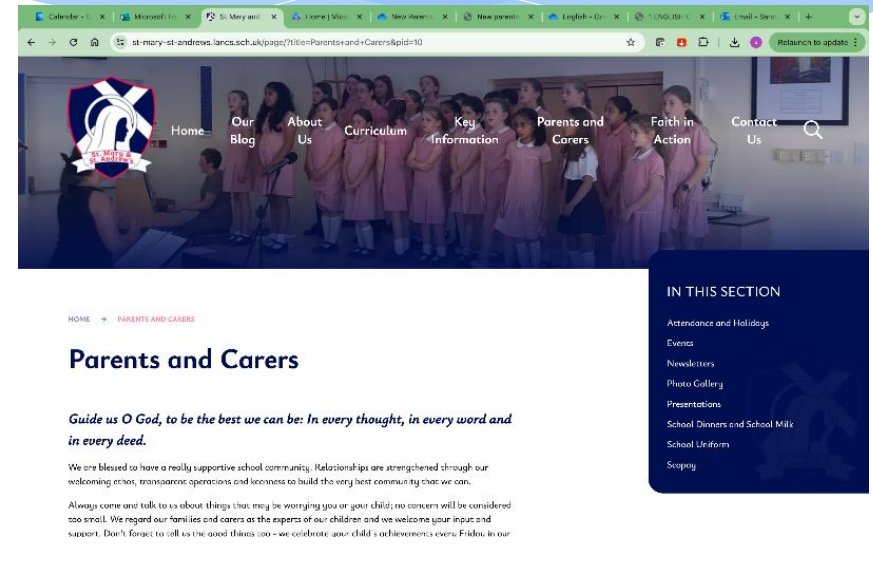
Calendar - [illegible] × Microsoft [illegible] × St Mary and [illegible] × Home | Micr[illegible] × New Parent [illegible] × New parents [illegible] × English - Cro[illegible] × 1 ENGLISH C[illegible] × Email - Sara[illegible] × +

st-mary-st-andrews.lancs.sch.uk/page/?title=Parents+and+Carers&pid=10

Relaunch to update

St. Mary & St. Andrew's

Home Our Blog About Us Curriculum Key Information Parents and Carers Faith in Action Contact Us

HOME → PARENTS AND CARERS

Parents and Carers

Guide us O God, to be the best we can be: In every thought, in every word and in every deed.

We are blessed to have a really supportive school community. Relationships are strengthened through our welcoming ethos, transparent operations and keenness to build the very best community that we can.

Always come and talk to us about things that may be worrying you or your child; no concern will be considered too small. We regard our families and carers as the experts of our children and we welcome your input and support. Don't forget to tell us the good things too - we celebrate your child's achievements every Friday in our

IN THIS SECTION

Attendance and Holidays
Events
Newsletters
Photo Gallery
Presentations
School Dinners and School Milk
School Uniform
Scopay